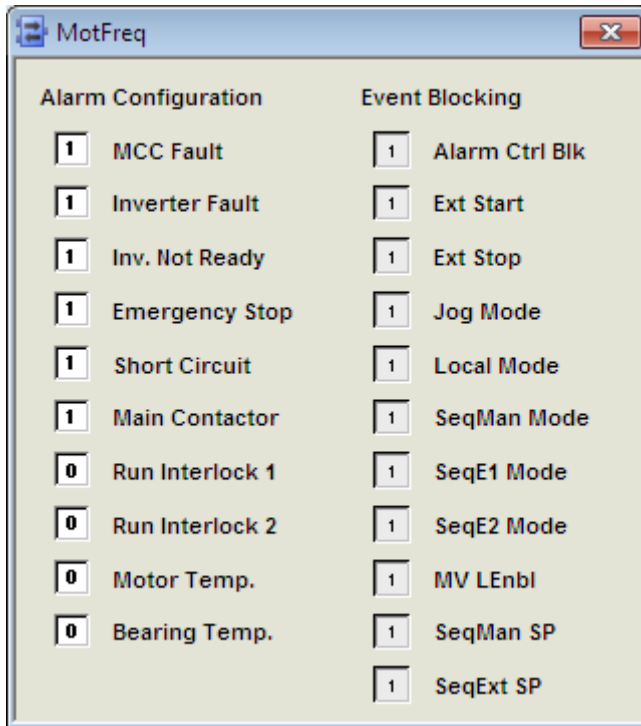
MotFreq

Alarm Configuration

1 MCC Fault

1 Inverter Fault

1 Inv. Not Ready

1 Emergency Stop

1 Short Circuit

1 Main Contactor

0 Run Interlock 1

0 Run Interlock 2

0 Motor Temp.

0 Bearing Temp.

Event Blocking

1 Alarm Ctrl Blk

1 Ext Start

1 Ext Stop

1 Jog Mode

1 Local Mode

1 SeqMan Mode

1 SeqE1 Mode

1 SeqE2 Mode

1 MV LEnbl

1 SeqMan SP

1 SeqExt SP